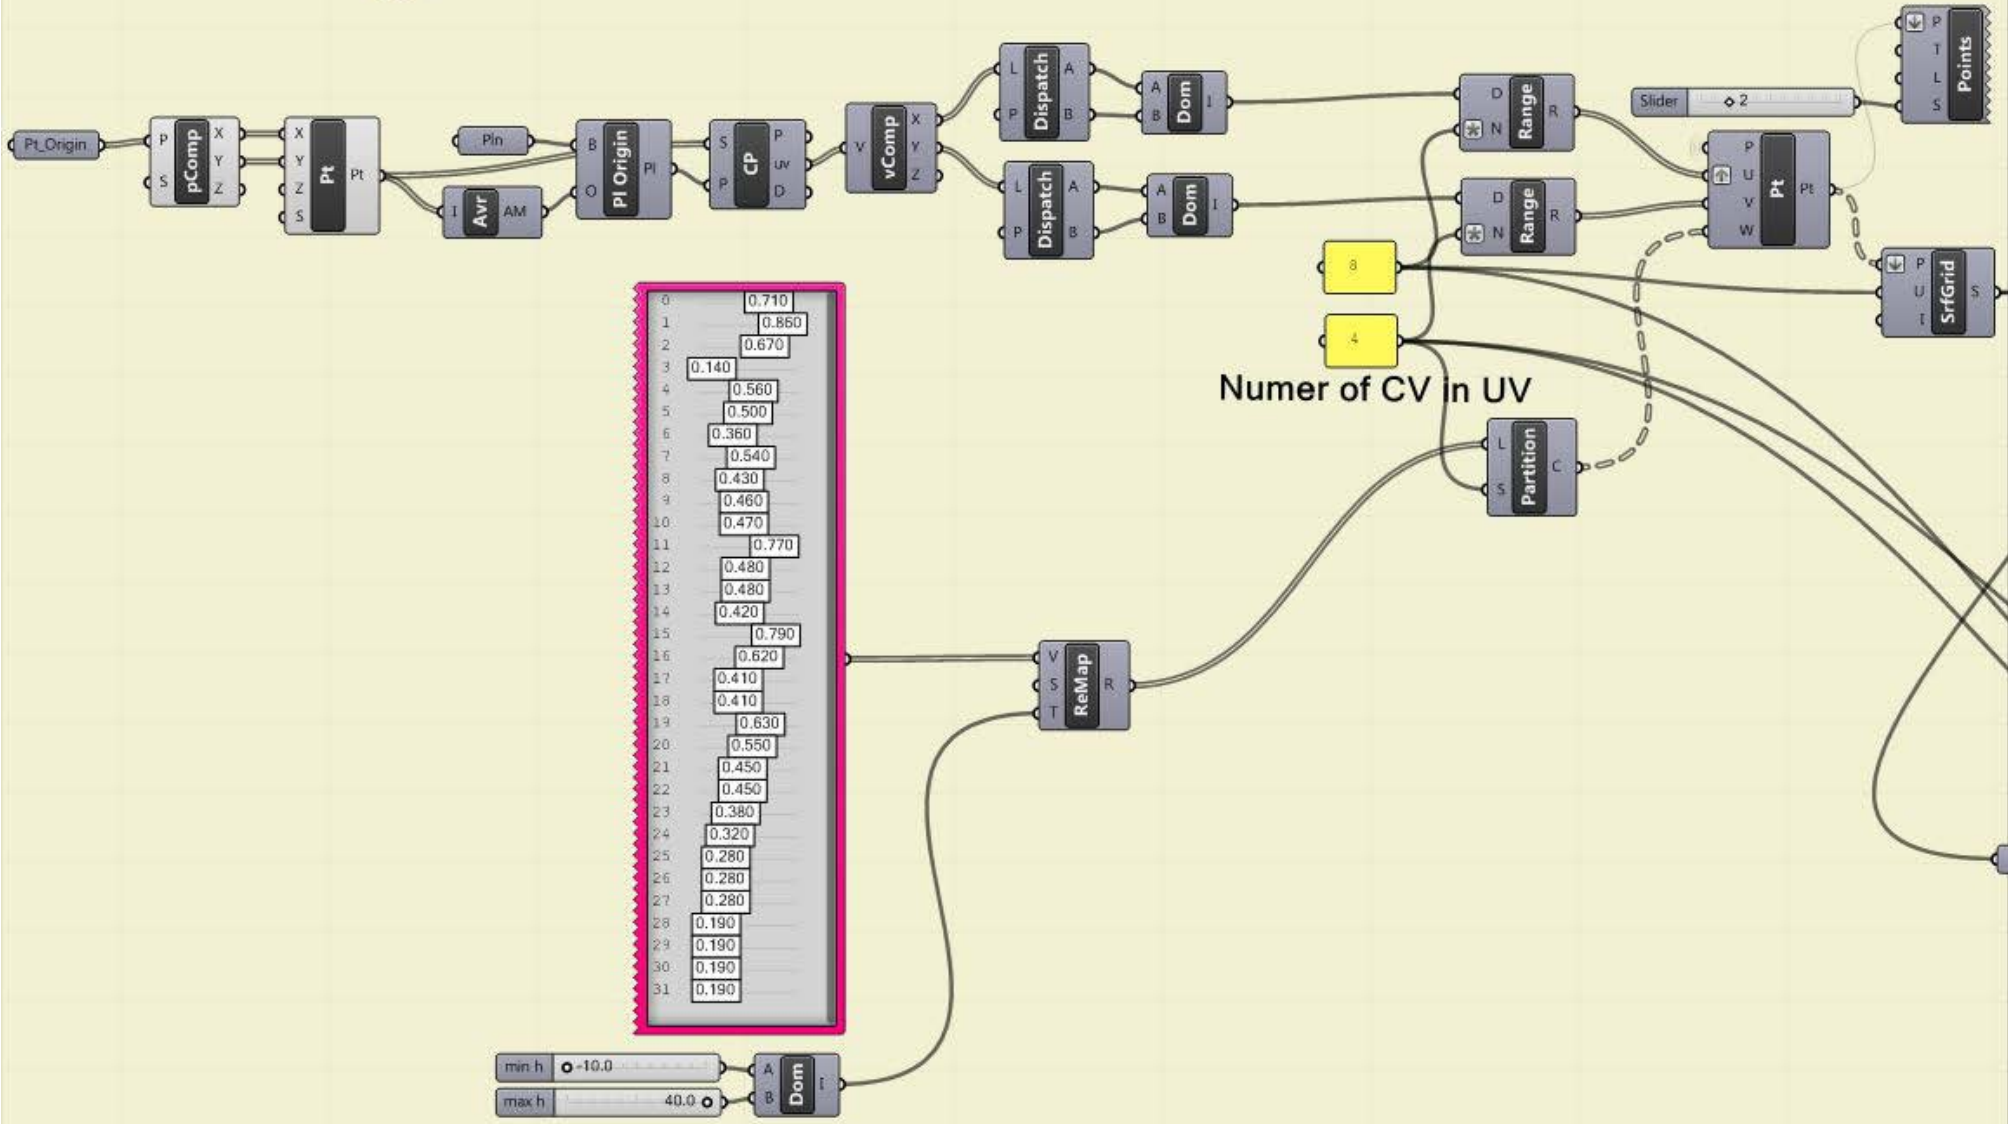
Pt_Origin
P S pComp X Y Z
X Y Z S Pt Pt
Pln
I Avr AM
B O Pl Origin Pl
S P CP P uv D
V vComp X Y Z
L P Dispatch A B
A B Dom I
L P Dispatch A B
A B Dom I
D N Range R
D N Range R
Slider 2
P T L S Points
P U V W Pt Pt
P U I SrfGrid S
8
4
Numer of CV in UV
L S Partition C

| | |
|---|---|
| 0 | 0.710 |
| 1 | 0.860 |
| 2 | 0.670 |
| 3 | 0.140 |
| 4 | 0.560 |
| 5 | 0.500 |
| 6 | 0.360 |
| 7 | 0.540 |
| 8 | 0.430 |
| 9 | 0.460 |
| 10 | 0.470 |
| 11 | 0.770 |
| 12 | 0.480 |
| 13 | 0.480 |
| 14 | 0.420 |
| 15 | 0.790 |
| 16 | 0.620 |
| 17 | 0.410 |
| 18 | 0.410 |
| 19 | 0.630 |
| 20 | 0.550 |
| 21 | 0.450 |
| 22 | 0.450 |
| 23 | 0.380 |
| 24 | 0.320 |
| 25 | 0.280 |
| 26 | 0.280 |
| 27 | 0.280 |
| 28 | 0.190 |
| 29 | 0.190 |
| 30 | 0.190 |
| 31 | 0.190 |

V S T ReMap R
min h -10.0
max h 40.0
A B Dom I